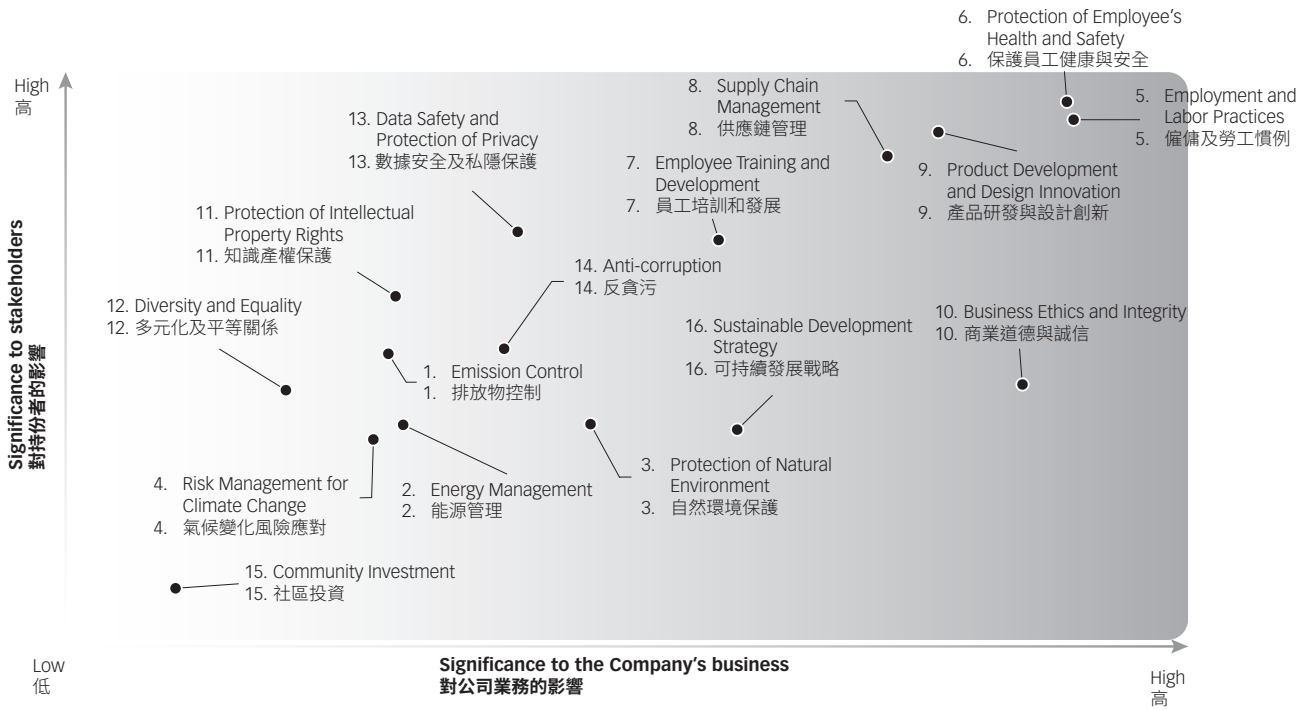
6. Protection of Employee's Health and Safety
6. 保護員工健康與安全

High
高

5. Employment and Labor Practices
5. 僱傭及勞工慣例

8. Supply Chain Management
8. 供應鏈管理

13. Data Safety and Protection of Privacy
13. 數據安全及私隱保護

7. Employee Training and Development
7. 員工培訓和發展

9. Product Development and Design Innovation
9. 產品研發與設計創新

11. Protection of Intellectual Property Rights
11. 知識產權保護

14. Anti-corruption
14. 反貪污

12. Diversity and Equality
12. 多元化及平等關係

10. Business Ethics and Integrity
10. 商業道德與誠信

16. Sustainable Development Strategy
16. 可持續發展戰略

1. Emission Control
1. 排放物控制

Significance to stakeholders
對持份者的影響

3. Protection of Natural Environment
3. 自然環境保護

4. Risk Management for Climate Change
4. 氣候變化風險應對

2. Energy Management
2. 能源管理

15. Community Investment
15. 社區投資

Low
低

Significance to the Company's business
對公司業務的影響

High
高